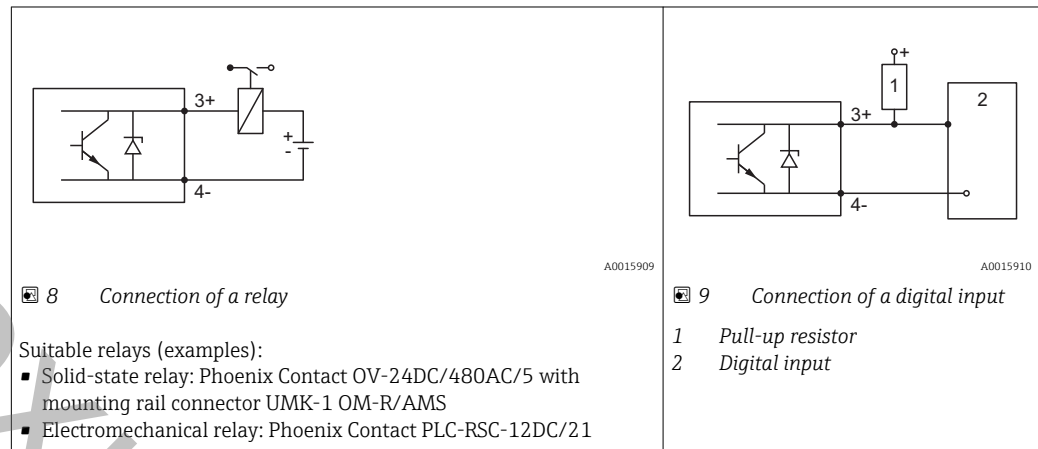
3+

+
-

4-

A0015909

8 Connection of a relay

Suitable relays (examples):
- Solid-state relay: Phoenix Contact OV-24DC/480AC/5 with mounting rail connector UMK-1 OM-R/AMS
- Electromechanical relay: Phoenix Contact PLC-RSC-12DC/21

+
1
2
3+
4-

A0015910

9 Connection of a digital input

1 Pull-up resistor
2 Digital input